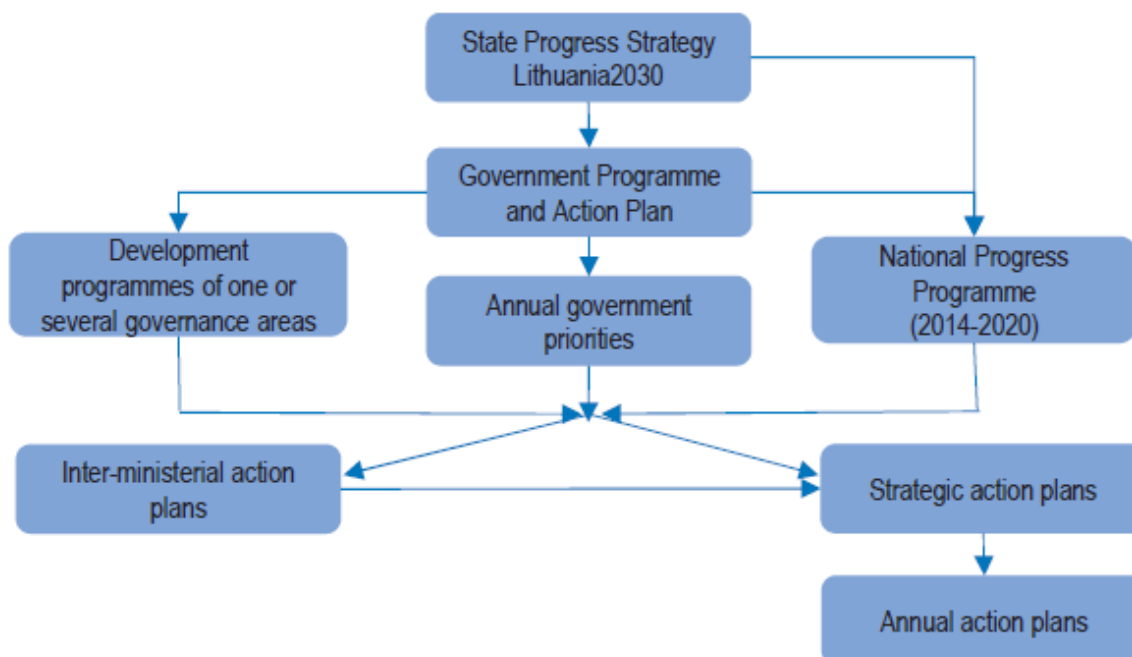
State Progress Strategy Lithuania2030

Government Programme and Action Plan

Development programmes of one or several governance areas

Annual government priorities

National Progress Programme (2014-2020)

Inter-ministerial action plans

Strategic action plans

Annual action plans